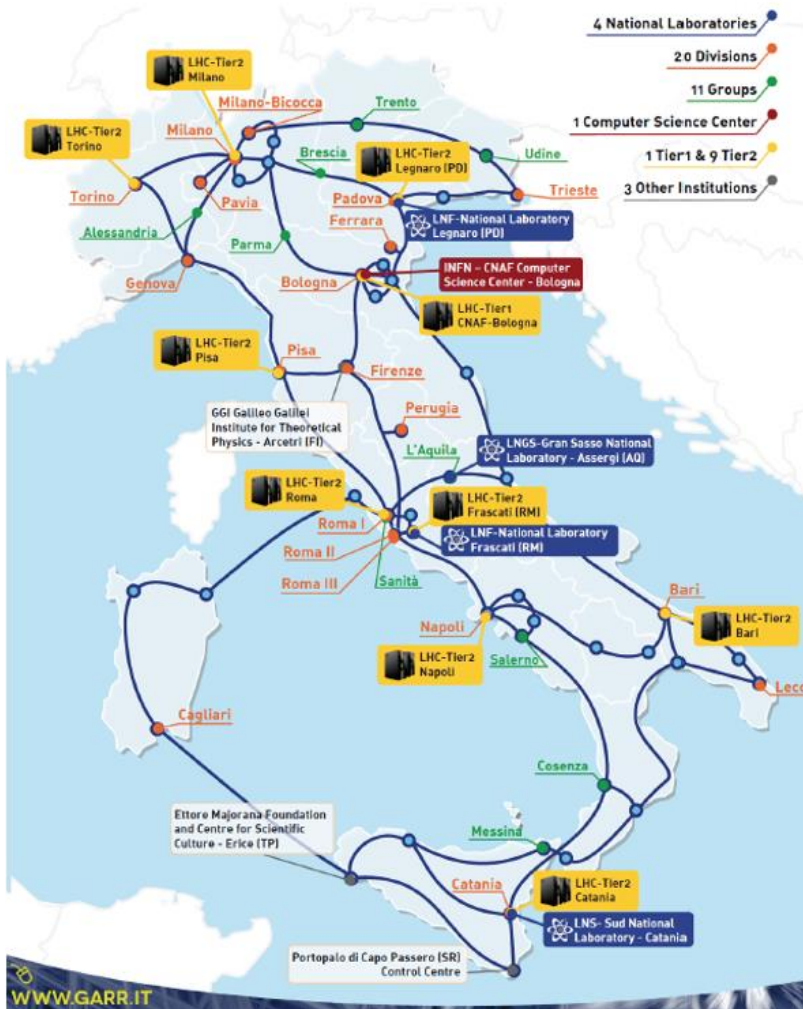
4 National Laboratories
20 Divisions
11 Groups
1 Computer Science Center
1 Tier1 & 9 Tier2
3 Other Institutions

LHC-Tier2 Milano
LHC-Tier2 Torino
Milano-Bicocca
Trento
Milano
Brescia
LHC-Tier2 Legnaro (PD)
Udine
Torino
Pavia
Padova
Trieste
Alessandria
Ferrara
LNF-National Laboratory Legnaro (PD)
Parma
Genova
Bologna
INFN - CNAF Computer Science Center - Bologna
LHC-Tier1 CNAF-Bologna
LHC-Tier2 Pisa
Pisa
Firenze
GGI Galileo Galilei Institute for Theoretical Physics - Arcetri (FI)
Perugia
L'Aquila
LNGS-Gran Sasso National Laboratory - Assergi (AQ)
LHC-Tier2 Roma
LHC-Tier2 Frascati (RM)
Roma I
LNF-National Laboratory Frascati (RM)
Roma II
Roma III
Sanità
Bari
LHC-Tier2 Bari
Napoli
LHC-Tier2 Napoli
Salerno
Lecce
Cagliari
Cosenza
Ettore Majorana Foundation and Centre for Scientific Culture - Erice (TP)
Messina
Catania
LHC-Tier2 Catania
LNS- Sud National Laboratory - Catania
Portopalo di Capo Passero (SR) Control Centre
WWW.GARR.IT